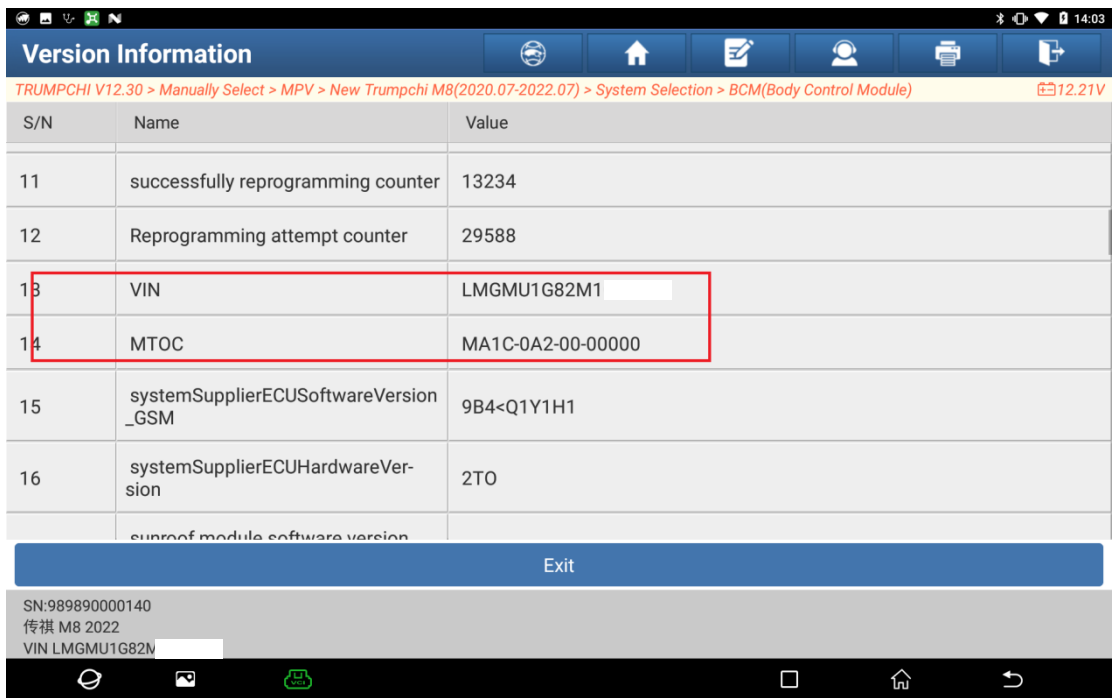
14:03

Version Information

TRUMPCHI V12.30 > Manually Select > MPV > New Trumpchi M8(2020.07-2022.07) > System Selection > BCM(Body Control Module)

12.21V

| S/N | Name | Value |
|---|---|---|
| 11 | successfully reprogramming counter | 13234 |
| 12 | Reprogramming attempt counter | 29588 |
| 13 | VIN | LMGMU1G82M1 |
| 14 | MTOC | MA1C-0A2-00-00000 |
| 15 | systemSupplierECUSoftwareVersion_GSM | 9B4<Q1Y1H1 |
| 16 | systemSupplierECUHardwareVersion | 2TO |
| | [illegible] | |

Exit

SN:989890000140
传祺 M8 2022
VIN LMGMU1G82M

VCI